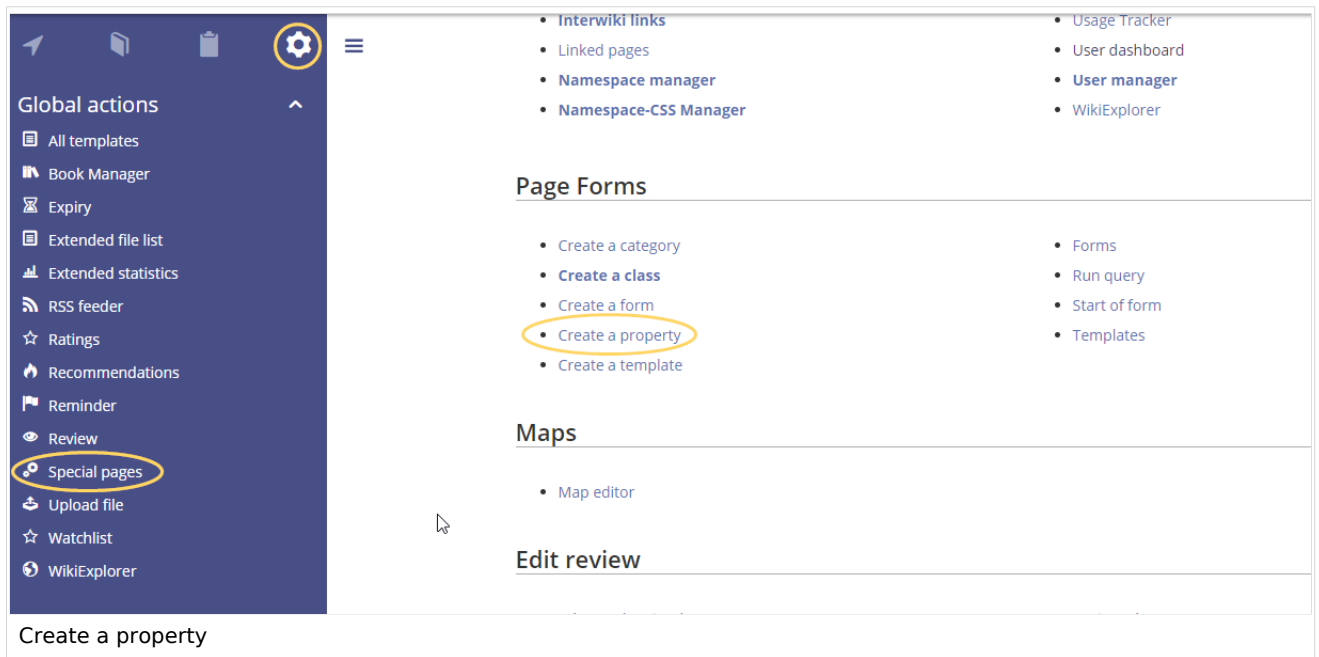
Global actions

All templates
Book Manager
Expiry
Extended file list
Extended statistics
RSS feeder
Ratings
Recommendations
Reminder
Review
Special pages
Upload file
Watchlist
WikiExplorer

- Interwiki links
- Linked pages
- Namespace manager
- Namespace-CSS Manager

- Usage Tracker
- User dashboard
- User manager
- WikiExplorer

Page Forms

- Create a category
- Create a class
- Create a form
- Create a property
- Create a template

- Forms
- Run query
- Start of form
- Templates

Maps

- Map editor

Edit review

Create a property